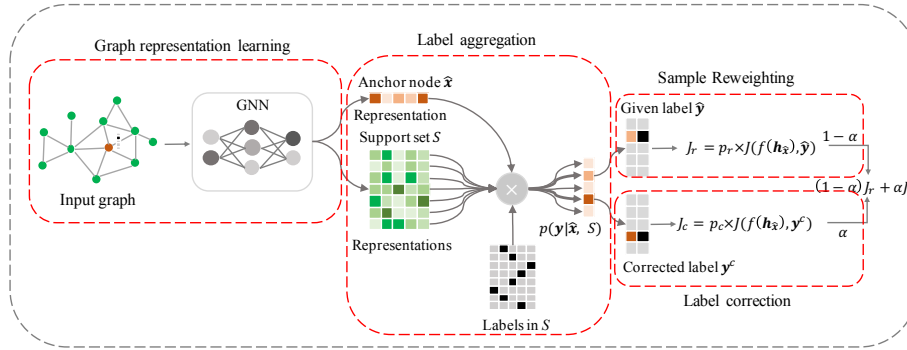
Graph representation learning

Label aggregation

Sample Reweighting

GNN

Input graph

Anchor node $\hat{\boldsymbol{x}}$

Representation

Support set $S$

Representations

Labels in $S$

$p(\boldsymbol{y}|\hat{\boldsymbol{x}}, S)$

Given label $\hat{\boldsymbol{y}}$

$J_r = p_r \times J(f(\boldsymbol{h}_{\hat{\boldsymbol{x}}}), \hat{\boldsymbol{y}})$

$1-\alpha$

$(1-\alpha)J_r + \alpha J$

$J_c = p_c \times J(f(\boldsymbol{h}_{\hat{\boldsymbol{x}}}), \boldsymbol{y}^c)$

$\alpha$

Corrected label $\boldsymbol{y}^c$

Label correction